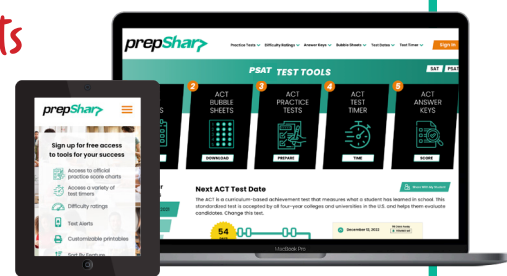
ts

prepShar

Practice Tests Difficulty Ratings Answer Keys Bubble Sheets Test Dates Test Timer Sign In

PSAT TEST TOOLS

SAT PSAT

2 ACT BUBBLE SHEETS DOWNLOAD

3 ACT PRACTICE TESTS PREPARE

4 ACT TEST TIMER TIME

5 ACT ANSWER KEYS SCORE

Next ACT Test Date

The ACT is a curriculum-based achievement test that measures what a student has learned in school. This standardized test is accepted by all four-year colleges and universities in the U.S. and helps them evaluate candidates. Change this test.

54

December 13, 2023

MacBook Pro

prepShar

Sign up for free access to tools for your success

Access to official practice score charts

Access to a variety of test timers

Difficulty ratings

Test Alerts

Customizable printables

Sort By Feature